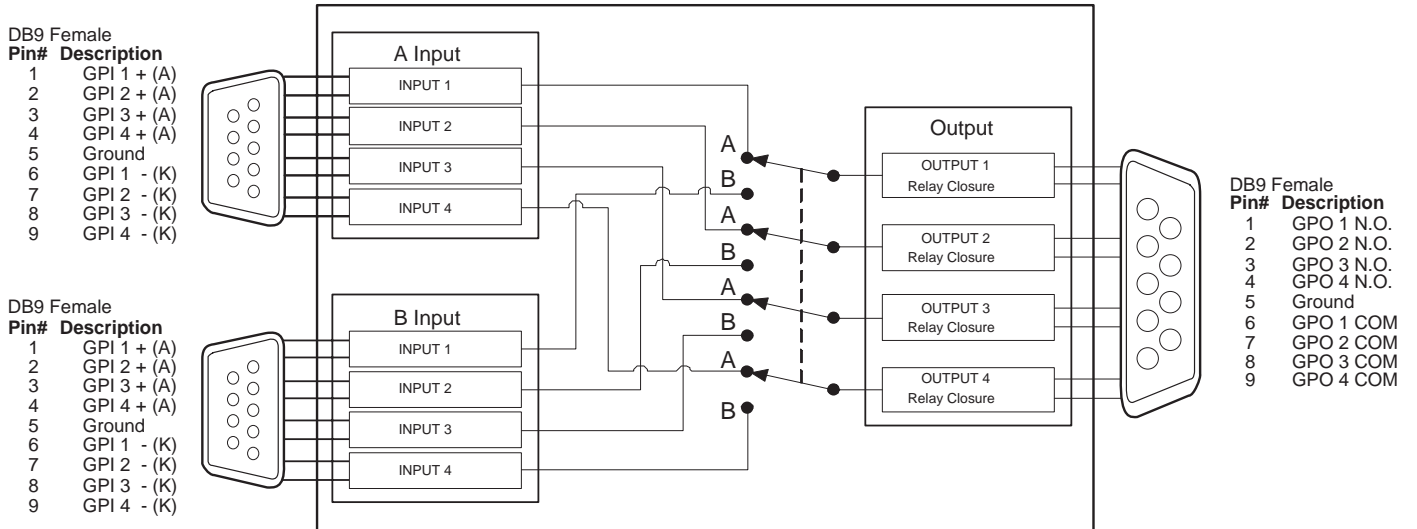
DB9 Female
Pin# Description
1 GPI 1 + (A)
2 GPI 2 + (A)
3 GPI 3 + (A)
4 GPI 4 + (A)
5 Ground
6 GPI 1 - (K)
7 GPI 2 - (K)
8 GPI 3 - (K)
9 GPI 4 - (K)

DB9 Female
Pin# Description
1 GPI 1 + (A)
2 GPI 2 + (A)
3 GPI 3 + (A)
4 GPI 4 + (A)
5 Ground
6 GPI 1 - (K)
7 GPI 2 - (K)
8 GPI 3 - (K)
9 GPI 4 - (K)

A Input
INPUT 1
INPUT 2
INPUT 3
INPUT 4

B Input
INPUT 1
INPUT 2
INPUT 3
INPUT 4

A
B
A
B
A
B
A
B

Output
OUTPUT 1
Relay Closure
OUTPUT 2
Relay Closure
OUTPUT 3
Relay Closure
OUTPUT 4
Relay Closure

DB9 Female
Pin# Description
1 GPO 1 N.O.
2 GPO 2 N.O.
3 GPO 3 N.O.
4 GPO 4 N.O.
5 Ground
6 GPO 1 COM
7 GPO 2 COM
8 GPO 3 COM
9 GPO 4 COM